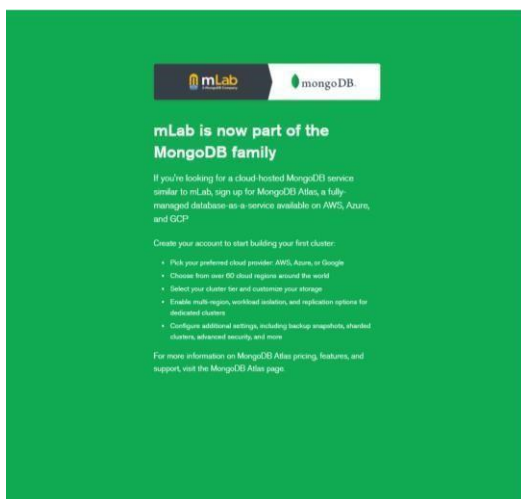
mLab
A MongoDB Company

mongoDB.

mLab is now part of the MongoDB family

If you're looking for a cloud-hosted MongoDB service similar to mLab, sign up for MongoDB Atlas, a fully-managed database-as-a-service available on AWS, Azure, and GCP

Create your account to start building your first cluster:

- Pick your preferred cloud provider: AWS, Azure, or Google
- Choose from over 60 cloud regions around the world
- Select your cluster tier and customize your storage
- Enable multi-region, workload isolation, and replication options for dedicated clusters
- Configure additional settings, including backup snapshots, sharded clusters, advanced security, and more

For more information on MongoDB Atlas pricing, features, and support, visit the MongoDB Atlas page.